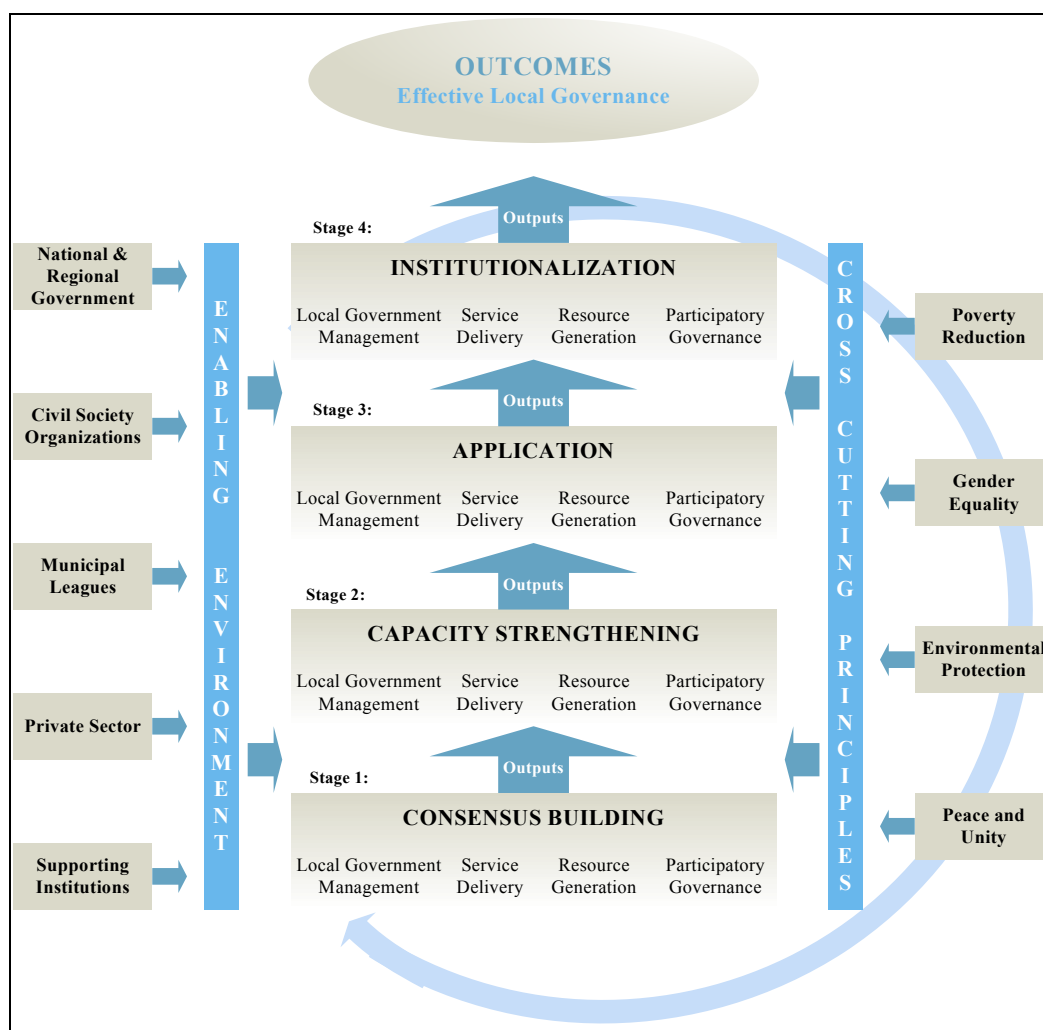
OUTCOMES
Effective Local Governance

Outputs

Stage 4:

INSTITUTIONALIZATION

Local Government Management | Service Delivery | Resource Generation | Participatory Governance

Outputs

Stage 3:

APPLICATION

Local Government Management | Service Delivery | Resource Generation | Participatory Governance

Outputs

Stage 2:

CAPACITY STRENGTHENING

Local Government Management | Service Delivery | Resource Generation | Participatory Governance

Outputs

Stage 1:

CONSENSUS BUILDING

Local Government Management | Service Delivery | Resource Generation | Participatory Governance

National & Regional Government

Civil Society Organizations

Municipal Leagues

Private Sector

Supporting Institutions

ENABLING ENVIRONMENT

CROSS CUTTING PRINCIPLES

Poverty Reduction

Gender Equality

Environmental Protection

Peace and Unity